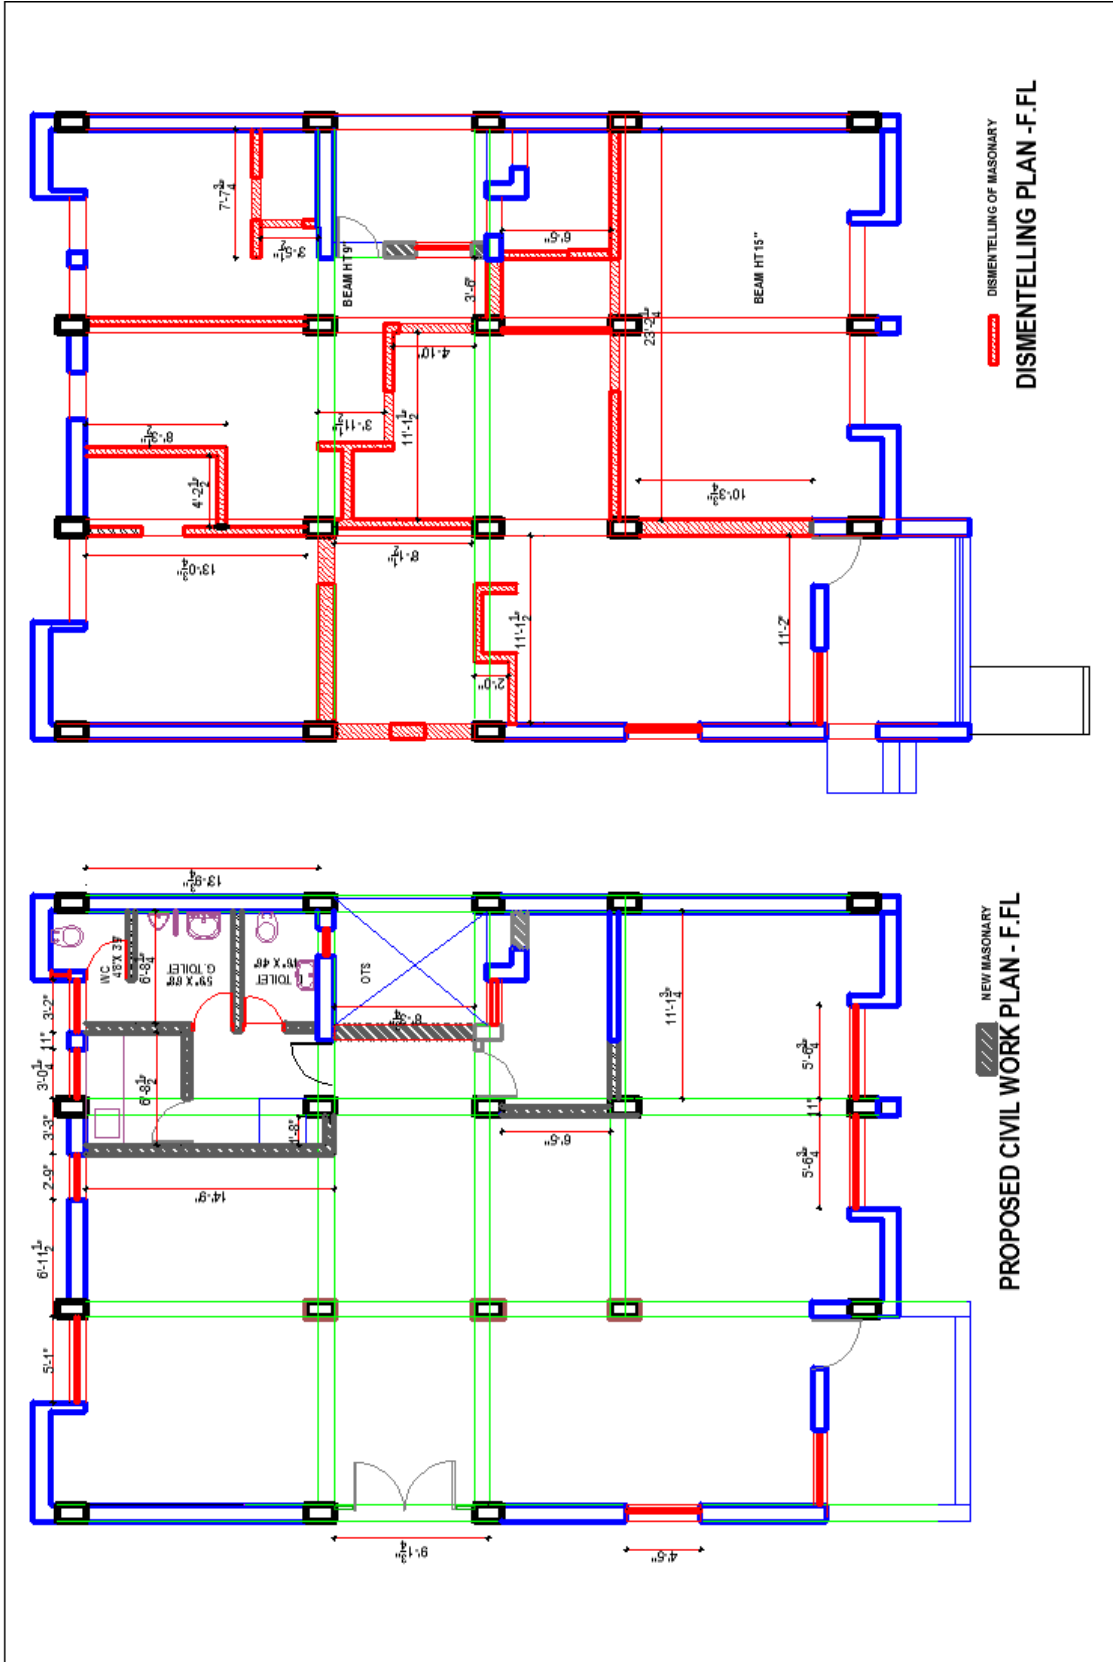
DISMENTELLING PLAN -F.FL

DISMENTELLING OF MASONARY

BEAM HT 15"

BEAM HT 9"

$7'-7\frac{3}{4}$"

$3'-5\frac{1}{2}$"

6'-5"

3'-6"

$23'-2\frac{1}{4}$"

4'-10"

$8'-3\frac{1}{2}$"

$3'-11\frac{1}{2}$"

$11'-1\frac{1}{2}$"

$4'-2\frac{1}{2}$"

$10'-3\frac{1}{2}$"

$13'-0\frac{1}{2}$"

$8'-1\frac{1}{2}$"

$11'-1\frac{1}{2}$"

11'-2"

2'-0"

PROPOSED CIVIL WORK PLAN - F.FL

NEW MASONARY

$13'-9\frac{1}{4}$"

WC
48"X 36"

$6'-8\frac{3}{4}$"

G.TOILET
59"X 89"

TOILET
46"X 48"

OTS

$8'-6\frac{1}{2}$"

$11'-1\frac{3}{4}$"

$5'-6\frac{3}{4}$"

11"

$5'-6\frac{3}{4}$"

3'-2"

11"

$3'-0\frac{1}{4}$"

$6'-8\frac{1}{2}$"

3'-3"

1'-8"

6'-5"

2'-9"

14'-9"

$6'-11\frac{1}{2}$"

5'-1"

$9'-1\frac{3}{4}$"

4'-6"